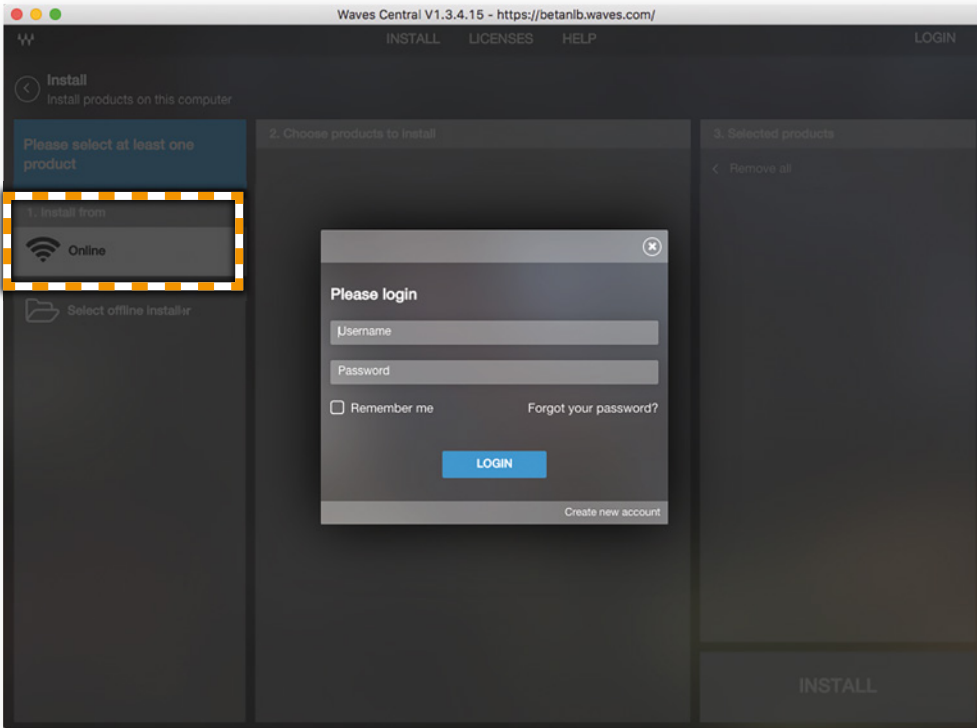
Waves Central V1.3.4.15 - https://betanlb.waves.com/

INSTALL LICENSES HELP LOGIN

Install
Install products on this computer

Please select at least one product

2. Choose products to install

3. Selected products

Remove all

1. Install from

Online

Select offline installer

Please login

Username

Password

Remember me

Forgot your password?

LOGIN

Create new account

INSTALL